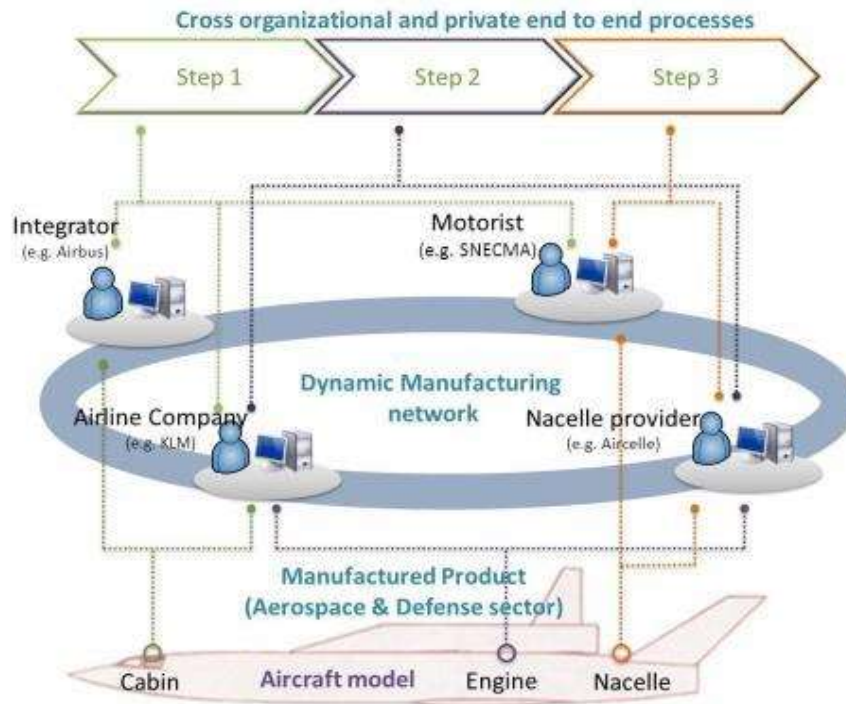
Cross organizational and private end to end processes

Step 1

Step 2

Step 3

Integrator
(e.g. Airbus)

Motorist
(e.g. SNECMA)

Dynamic Manufacturing network

Airline Company
(e.g. KLM)

Nacelle provider
(e.g. Aircelle)

Manufactured Product
(Aerospace & Defense sector)

Cabin

Aircraft model

Engine

Nacelle